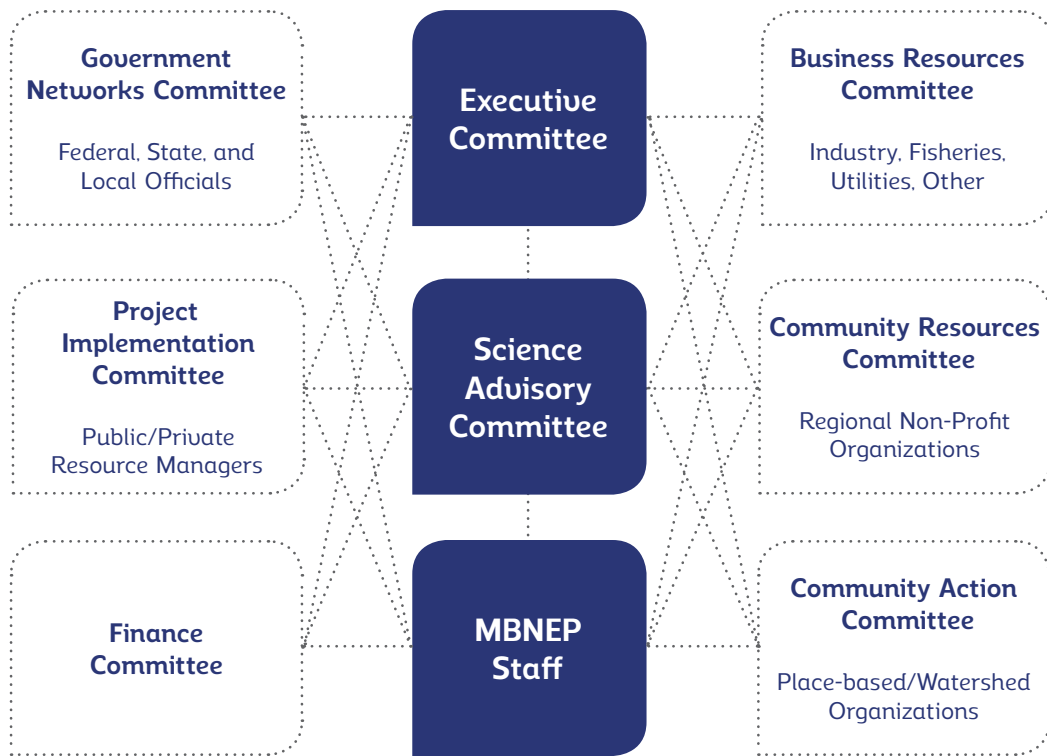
Government Networks Committee

Federal, State, and Local Officials

Executive Committee

Business Resources Committee

Industry, Fisheries, Utilities, Other

Project Implementation Committee

Public/Private Resource Managers

Science Advisory Committee

Community Resources Committee

Regional Non-Profit Organizations

Finance Committee

MBNEP Staff

Community Action Committee

Place-based/Watershed Organizations